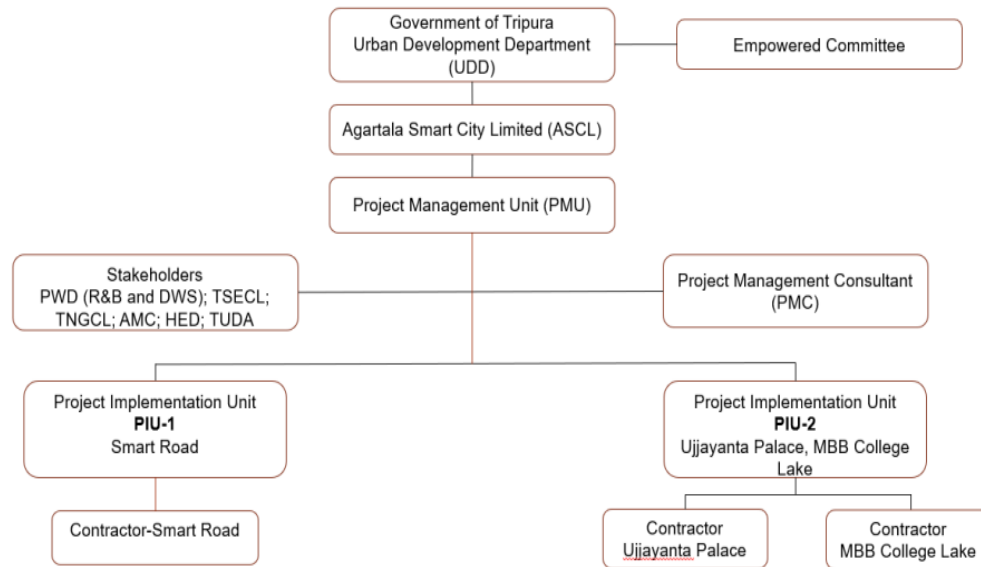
Government of Tripura
Urban Development Department
(UDD)

Empowered Committee

Agartala Smart City Limited (ASCL)

Project Management Unit (PMU)

Stakeholders
PWD (R&B and DWS); TSECL; TNGCL; AMC; HED; TUDA

Project Management Consultant (PMC)

Project Implementation Unit
**PIU-1**
Smart Road

Project Implementation Unit
**PIU-2**
Ujjayanta Palace, MBB College Lake

Contractor-Smart Road

Contractor
Ujjayanta Palace

Contractor
MBB College Lake